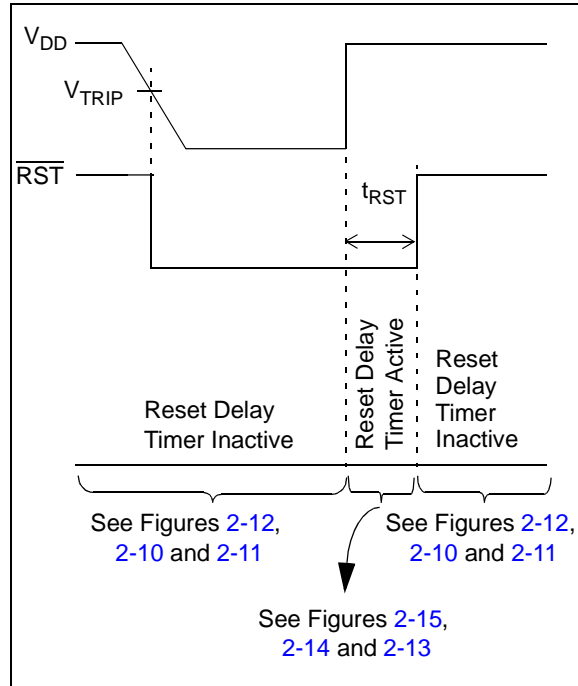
$V_{DD}$

$V_{TRIP}$

$\overline{RST}$

$t_{RST}$

Reset Delay Timer Inactive

Reset Delay Timer Active

Reset Delay Timer Inactive

See Figures 2-12, 2-10 and 2-11

See Figures 2-12, 2-10 and 2-11

See Figures 2-15, 2-14 and 2-13